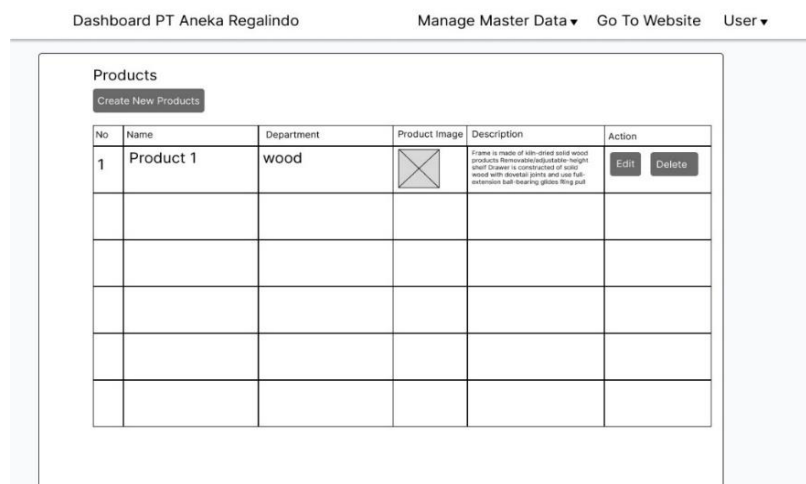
Dashboard PT Aneka Regalindo

Manage Master Data ▾ Go To Website User ▾

Products

Create New Products

| No | Name | Department | Product Image | Description | Action |
|---|---|---|---|---|---|
| 1 | Product 1 | wood | | Frame is made of kiln-dried solid wood products Removable/adjustable-height shelf Drawer is constructed of solid wood with dovetail joints and use full-extension ball-bearing glides fling pull | Edit Delete |
| | | | | | |
| | | | | | |
| | | | | | |
| | | | | | |
| | | | | | |